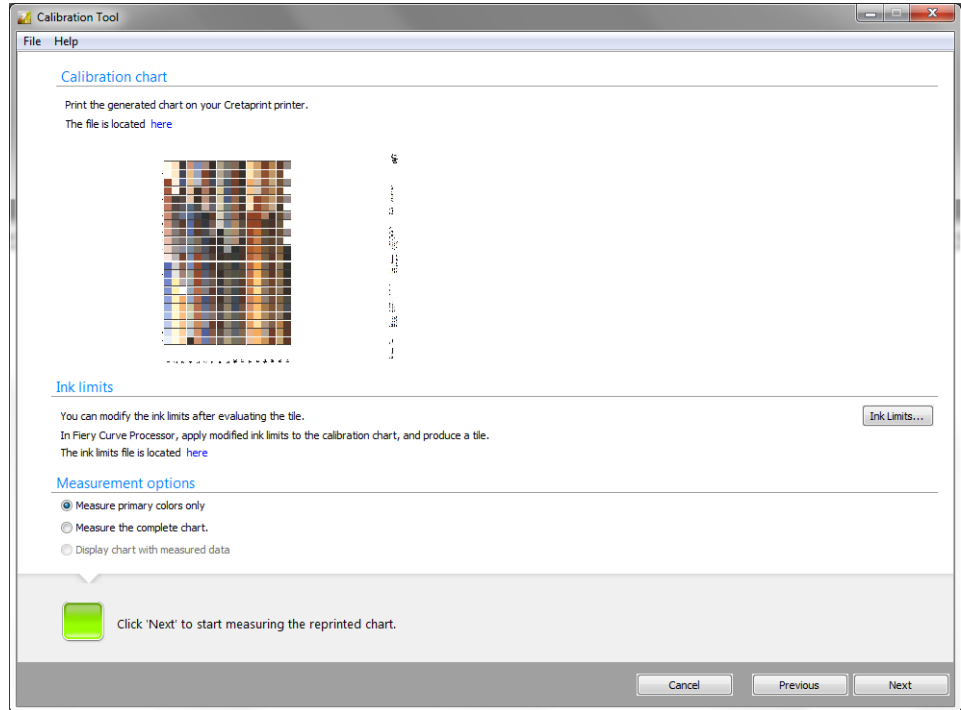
Calibration Tool

File Help

Calibration chart

Print the generated chart on your Cretaprint printer.

The file is located here

Ink limits

You can modify the ink limits after evaluating the tile.

In Fiery Curve Processor, apply modified ink limits to the calibration chart, and produce a tile.

The ink limits file is located here

Ink Limits...

Measurement options

Measure primary colors only

Measure the complete chart.

Display chart with measured data

Click 'Next' to start measuring the reprinted chart.

Cancel

Previous

Next